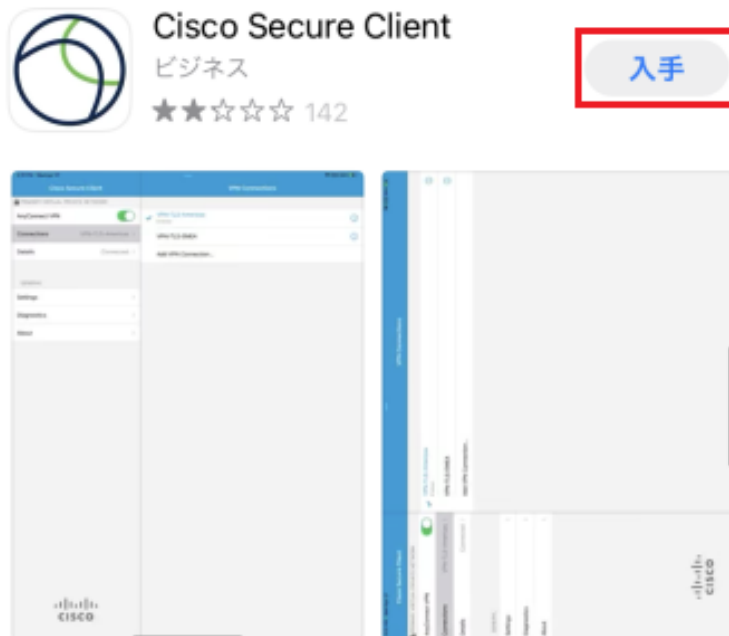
Cisco Secure Client
ビジネス
★★☆☆☆ 142
入手

Cisco Secure Client
VPN Connections
AnyConnect VPN
Connections
Details
VPN TLS Gateway
VPN TLS SAML
Add VPN Connection...
Settings
Diagnostics
About
cisco

cisco